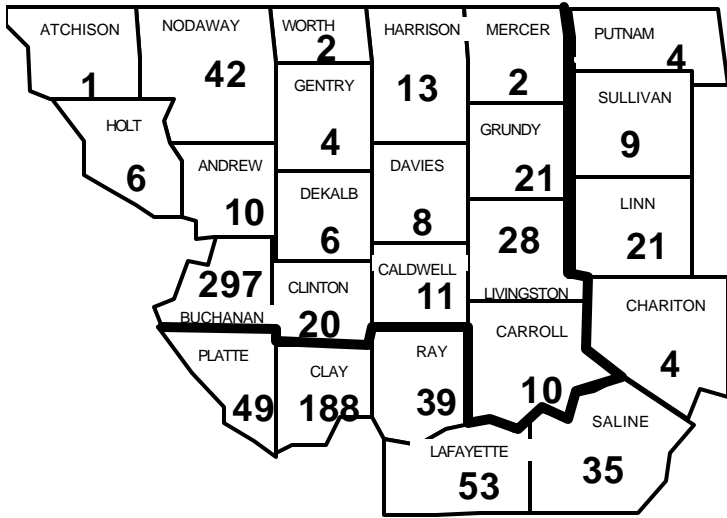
ATCHISON
1
NODAWAY
42
WORTH
2
HARRISON
13
MERCER
2
PUTNAM
4
HOLT
6
GENTRY
4
SULLIVAN
9
GRUNDY
21
ANDREW
10
DAVIES
8
DEKALB
6
LINN
21
28
297
CALDWELL
11
CLINTON
20
LIVINGSTON
BUCHANAN
CHARITON
4
CARROLL
10
PLATTE
49
CLAY
188
RAY
39
SALINE
35
LAFAYETTE
53